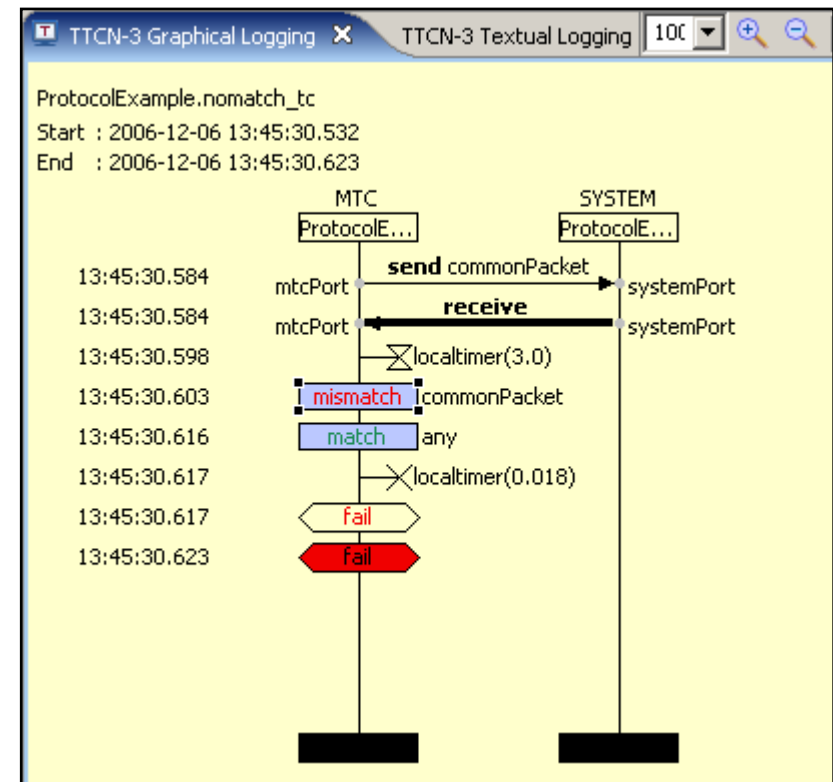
TTCN-3 Graphical Logging ✕ TTCN-3 Textual Logging 10(

ProtocolExample.nomatch_tc
Start : 2006-12-06 13:45:30.532
End : 2006-12-06 13:45:30.623

MTC
ProtocolE...
SYSTEM
ProtocolE...

13:45:30.584 mtcPort **send** commonPacket systemPort
13:45:30.584 mtcPort **receive** systemPort
13:45:30.598 localtimer(3.0)
13:45:30.603 mismatch commonPacket
13:45:30.616 match any
13:45:30.617 localtimer(0.018)
13:45:30.617 fail
13:45:30.623 fail